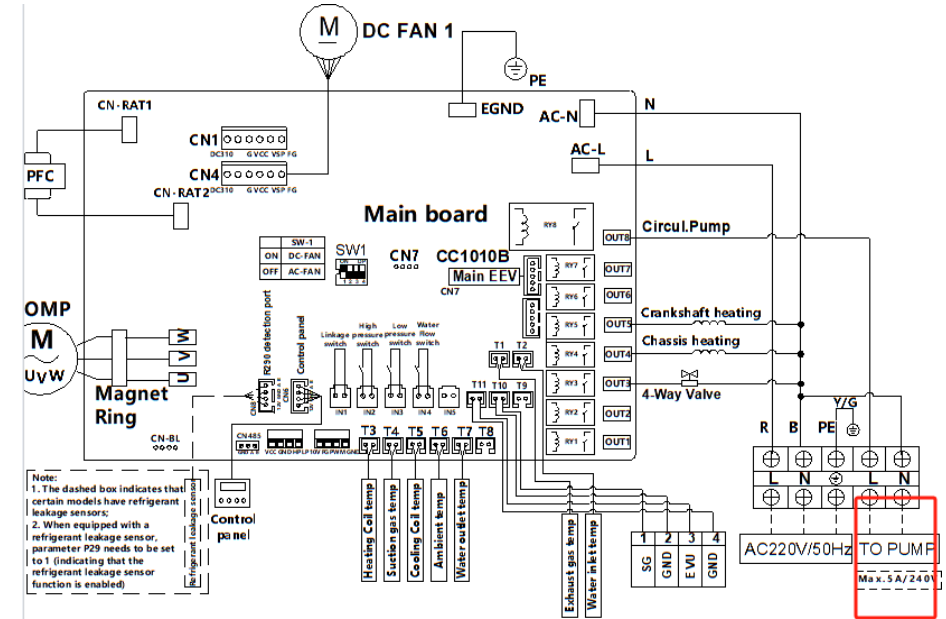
M DC FAN 1

PE

EGND

AC-N N

AC-L L

CN-RAT1

CN1 DC310 G VCC VSP FG

CN4 DC310 G VCC VSP FG

PFC

CN-RAT2

Main board

RY8

Circul.Pump OUT8

| SW-1 | |
|---|---|
| ON | DC-FAN |
| OFF | AC-FAN |

SW1

CN7

CC1010B

Main EEV

CN7

RY7 OUT7

RY6 OUT6

RY5 OUT5 Crankshaft heating

RY4 OUT4 Chassis heating

RY3 OUT3 4-Way Valve

RY2 OUT2

RY1 OUT1

OMP

M

UVW

W V U

Magnet Ring

R290 detection port

Control panel

Linkage switch

High pressure switch

Low pressure switch

Water flow switch

IN1 IN2 IN3 IN4 IN5

T1 T2

T11 T10 T9

CN-BL

CN485

VCC GND HPLP 10V FG PWM GND

T3 T4 T5 T6 T7 T8

Y/G

R B PE

L N L N

Note:
1. The dashed box indicates that certain models have refrigerant leakage sensors;
2. When equipped with a refrigerant leakage sensor, parameter P29 needs to be set to 1 (indicating that the refrigerant leakage sensor function is enabled)

Refrigerant leakage sensor

Control panel

Heating Coil temp

Suction gas temp

Cooling Coil temp

Ambient temp

Water outlet temp

Exhaust gas temp

Water inlet temp

| 1 | 2 | 3 | 4 |
|---|---|---|---|
| SG | GND | EVU | GND |

AC220V/50Hz

TO PUMP

Max.5A/240V